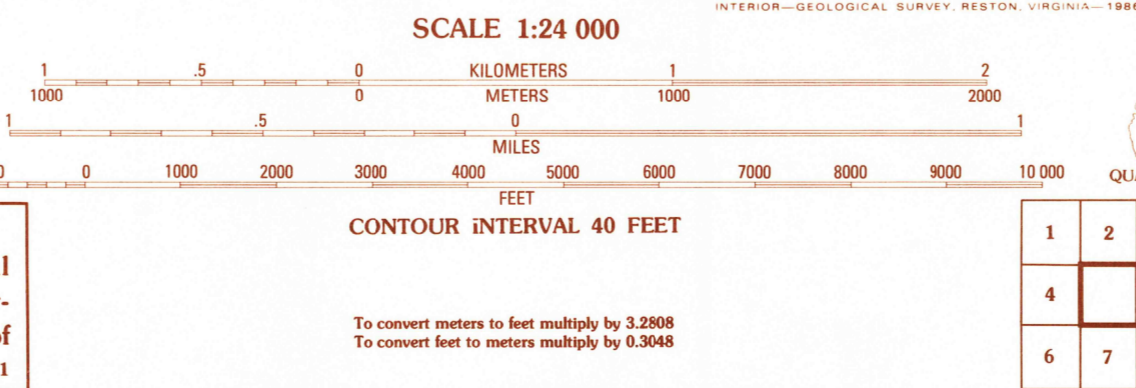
INTERIOR—GEOLOGICAL SURVEY, RESTON, VIRGINIA—1986

SCALE 1:24 000

1 .5 0 KILOMETERS 1 2

1000 0 METERS 1000 2000

1 .5 0 1

MILES

0 1000 2000 3000 4000 5000 6000 7000 8000 9000 10 000

FEET

CONTOUR INTERVAL 40 FEET

To convert meters to feet multiply by 3.2808
To convert feet to meters multiply by 0.3048

QUA

| 1 | 2 |
|---|---|
| 4 | |
| 6 | 7 |

l
-
of
1